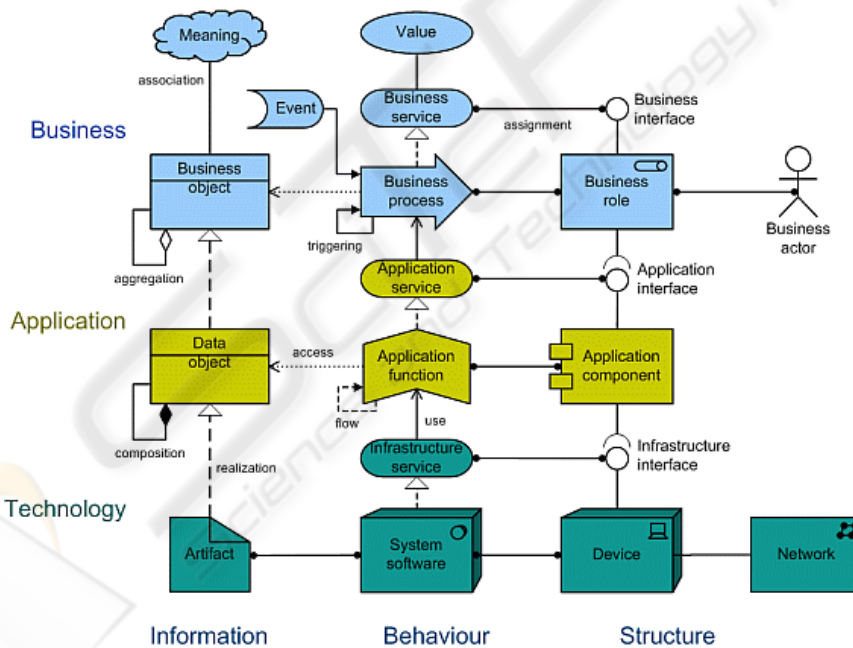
Meaning

Value

association

Event

Business service

Business interface

Business

assignment

Business object

Business process

Business role

Business actor

triggering

aggregation

Application service

Application interface

Application

Data object

access

Application function

Application component

flow

use

composition

Infrastructure service

Infrastructure interface

realization

Technology

Artifact

System software

Device

Network

Information

Behaviour

Structure